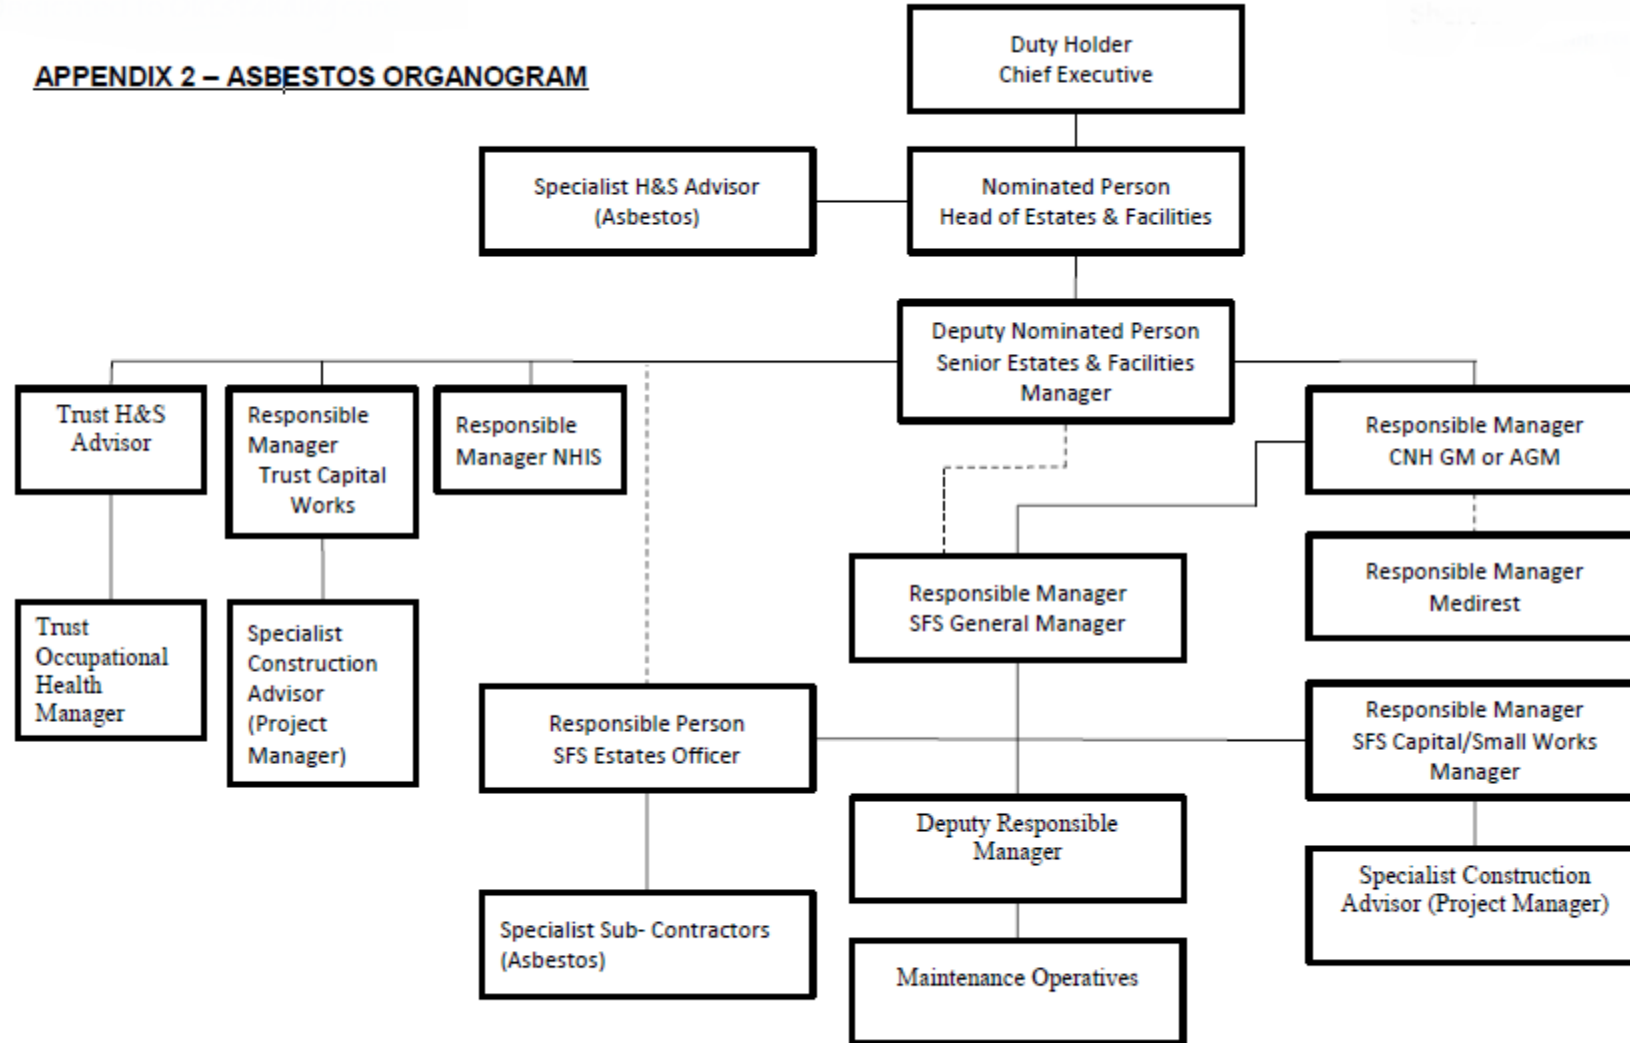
APPENDIX 2 – ASBESTOS ORGANOGRAM

Duty Holder
Chief Executive

Specialist H&S Advisor
(Asbestos)

Nominated Person
Head of Estates & Facilities

Deputy Nominated Person
Senior Estates & Facilities Manager

Trust H&S Advisor

Responsible Manager Trust Capital Works

Responsible Manager NHIS

Responsible Manager
CNH GM or AGM

Responsible Manager
Medirest

Trust Occupational Health Manager

Specialist Construction Advisor (Project Manager)

Responsible Manager
SFS General Manager

Responsible Person
SFS Estates Officer

Responsible Manager
SFS Capital/Small Works Manager

Deputy Responsible Manager

Specialist Construction Advisor (Project Manager)

Specialist Sub- Contractors (Asbestos)

Maintenance Operatives